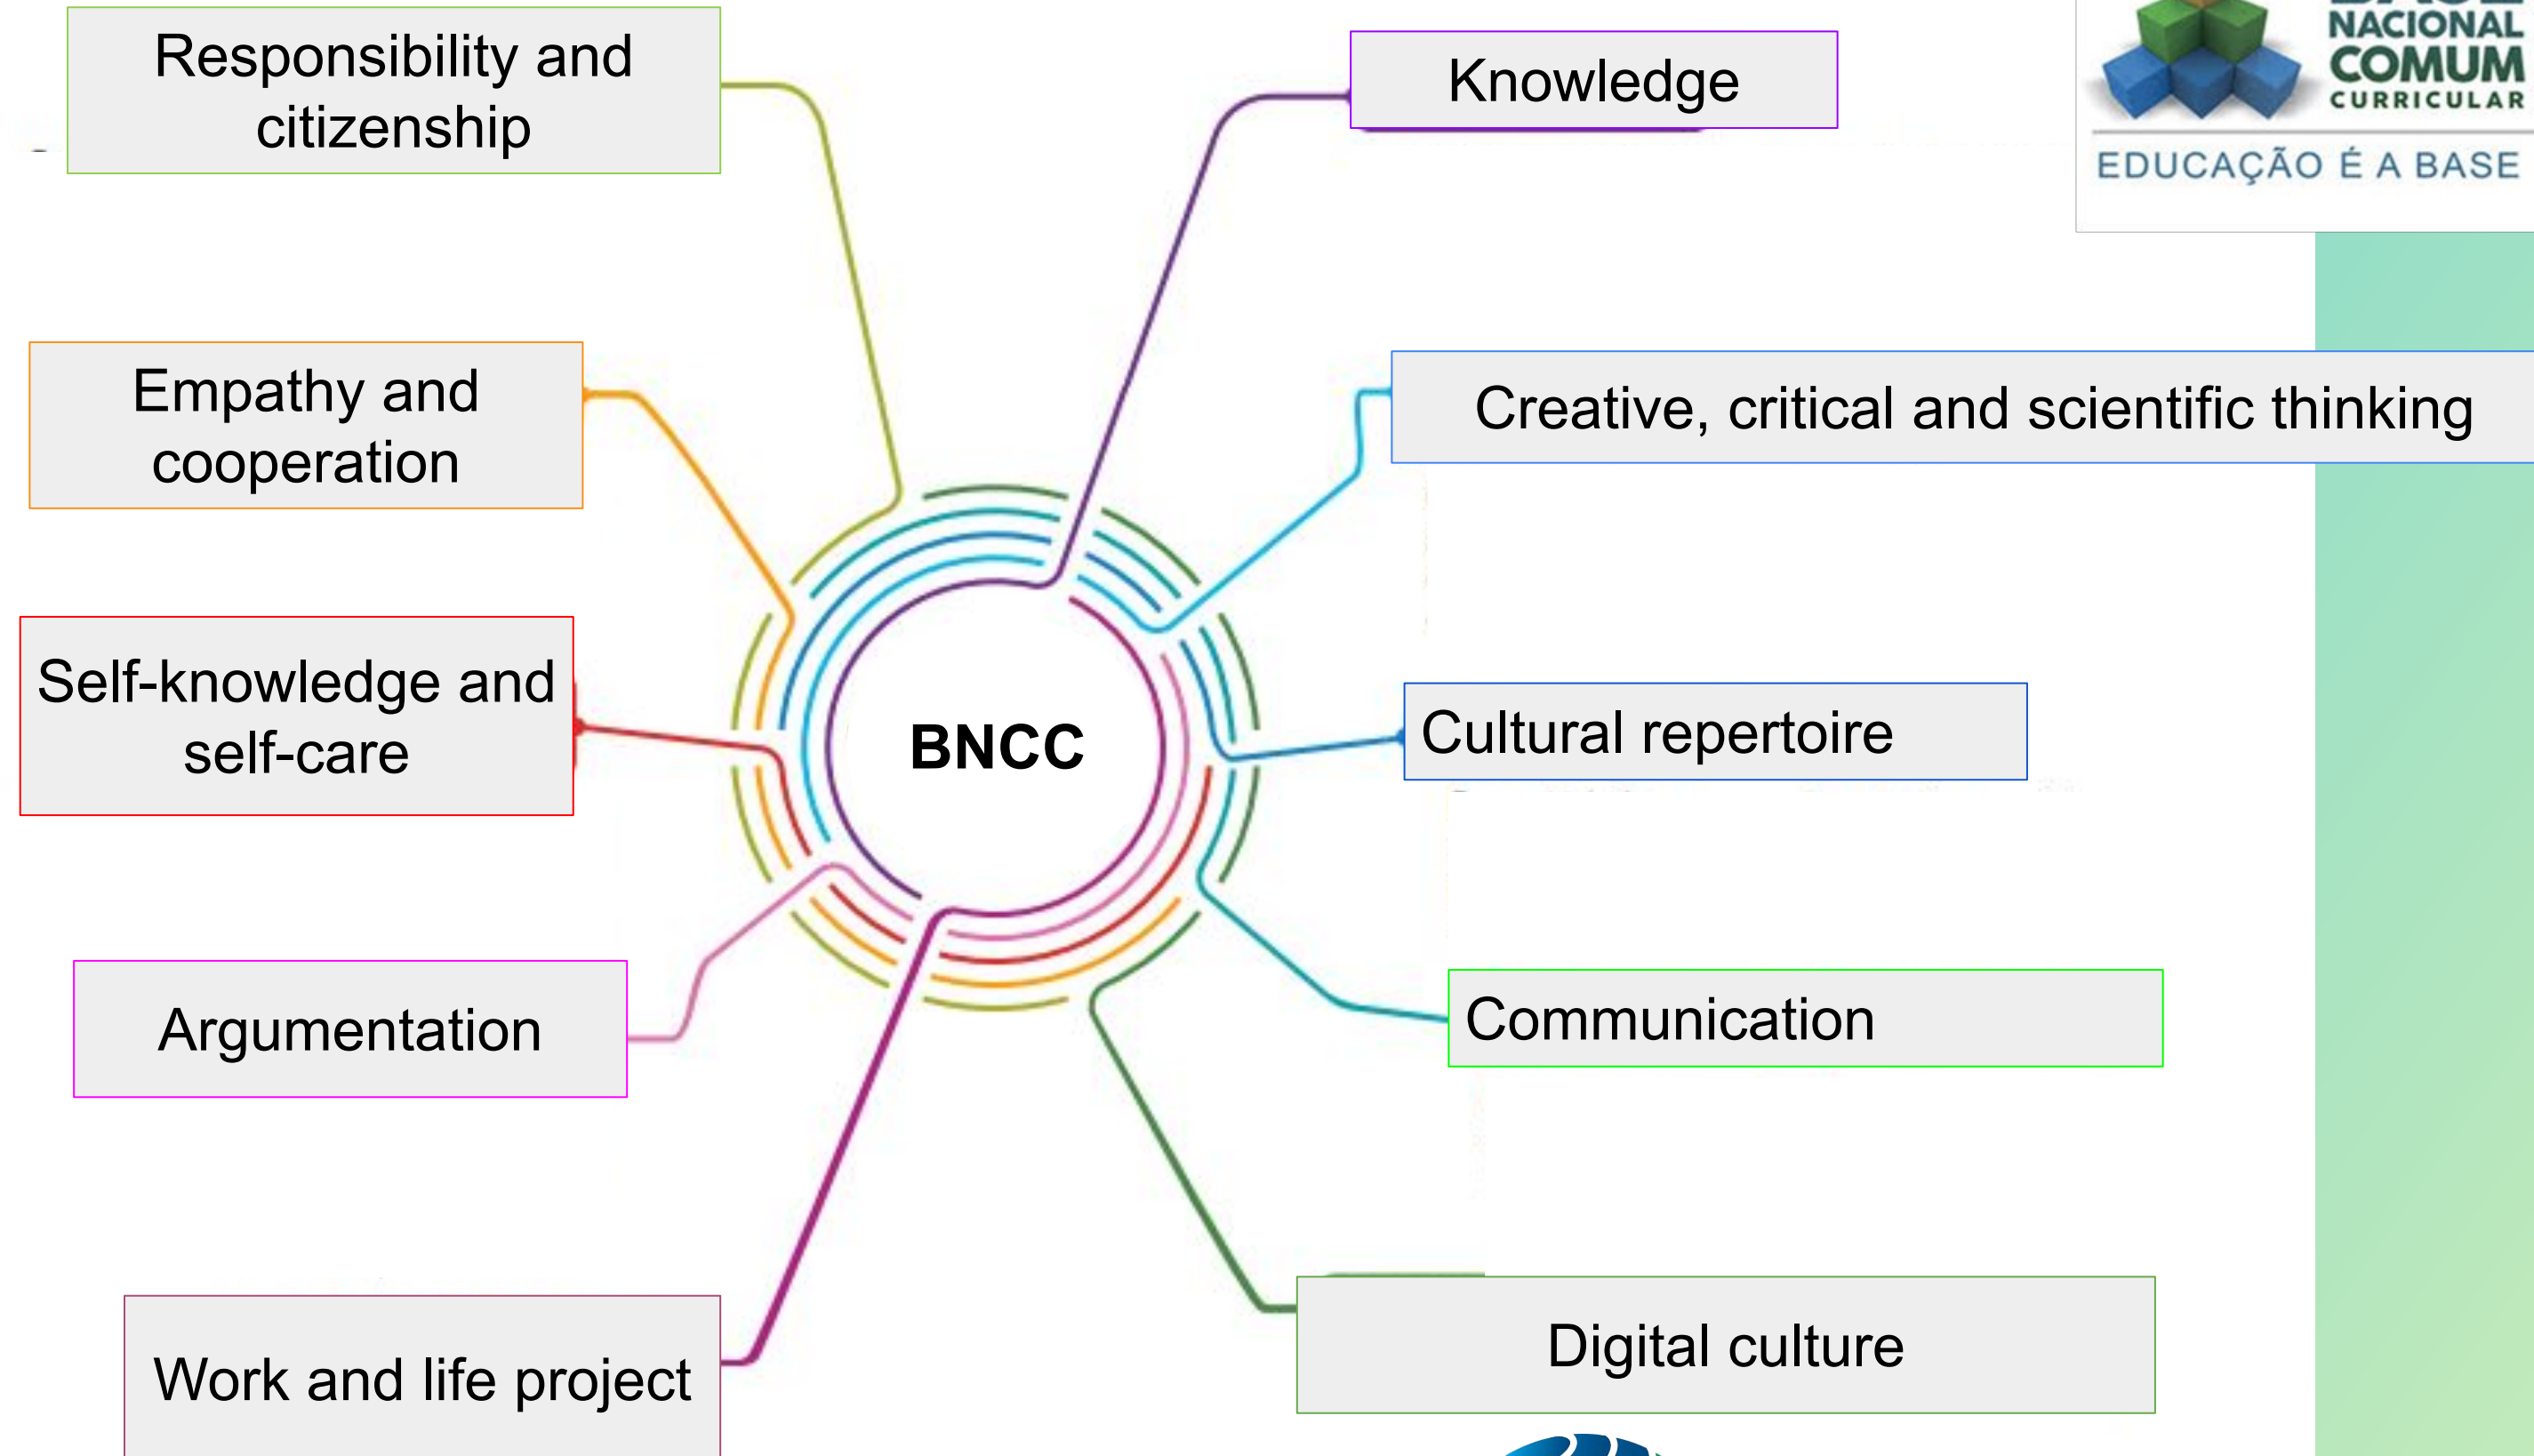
Responsibility and citizenship

Knowledge

NACIONAL COMUM CURRICULAR

EDUCAÇÃO É A BASE

Empathy and cooperation

Creative, critical and scientific thinking

Self-knowledge and self-care

BNCC

Cultural repertoire

Argumentation

Communication

Work and life project

Digital culture